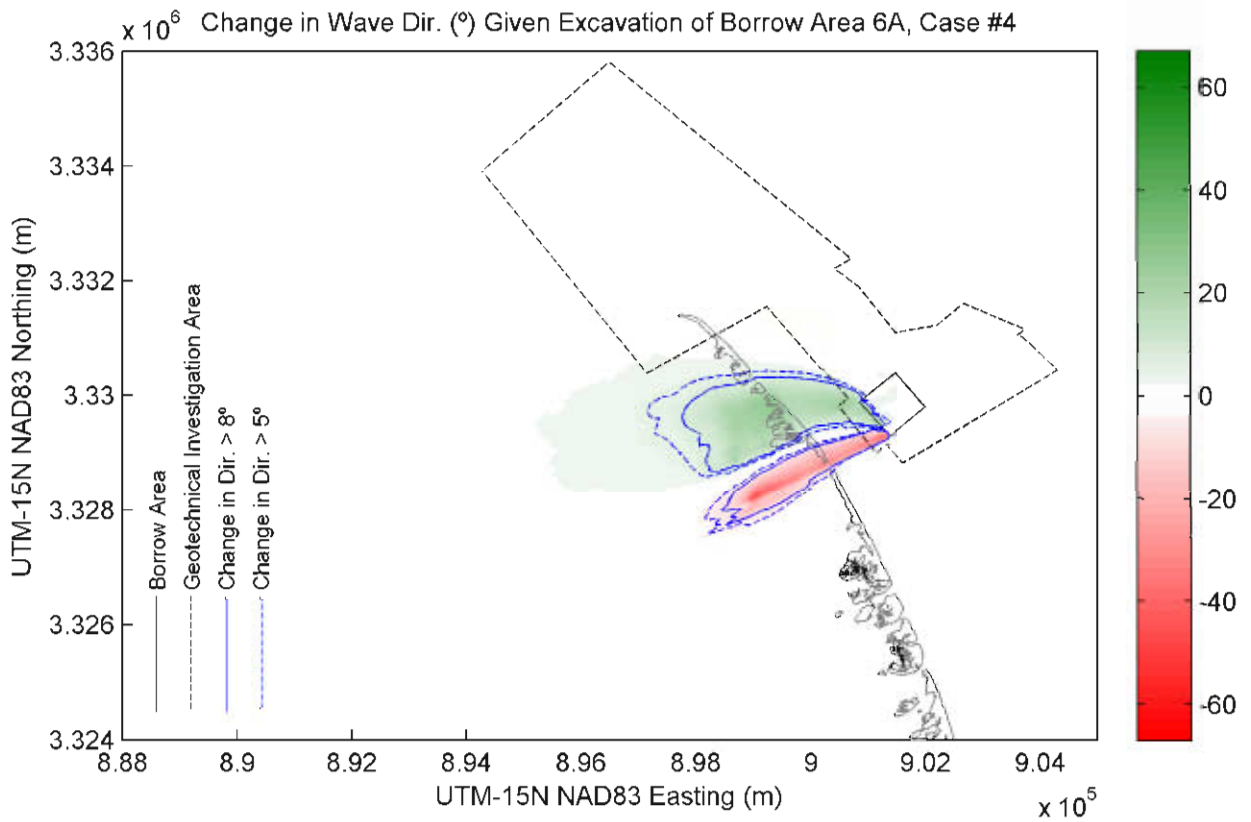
$x\ 10^6$ Change in Wave Dir. (°) Given Excavation of Borrow Area 6A, Case #4

3.336
3.334
3.332
3.33
3.328
3.326
3.324

UTM-15N NAD83 Northing (m)

Borrow Area
Geotechnical Investigation Area
Change in Dir. > 8°
Change in Dir. > 5°

8.88
8.9
8.92
8.94
8.96
8.98
9
9.02
9.04

UTM-15N NAD83 Easting (m)

$x\ 10^5$

60
40
20
0
-20
-40
-60